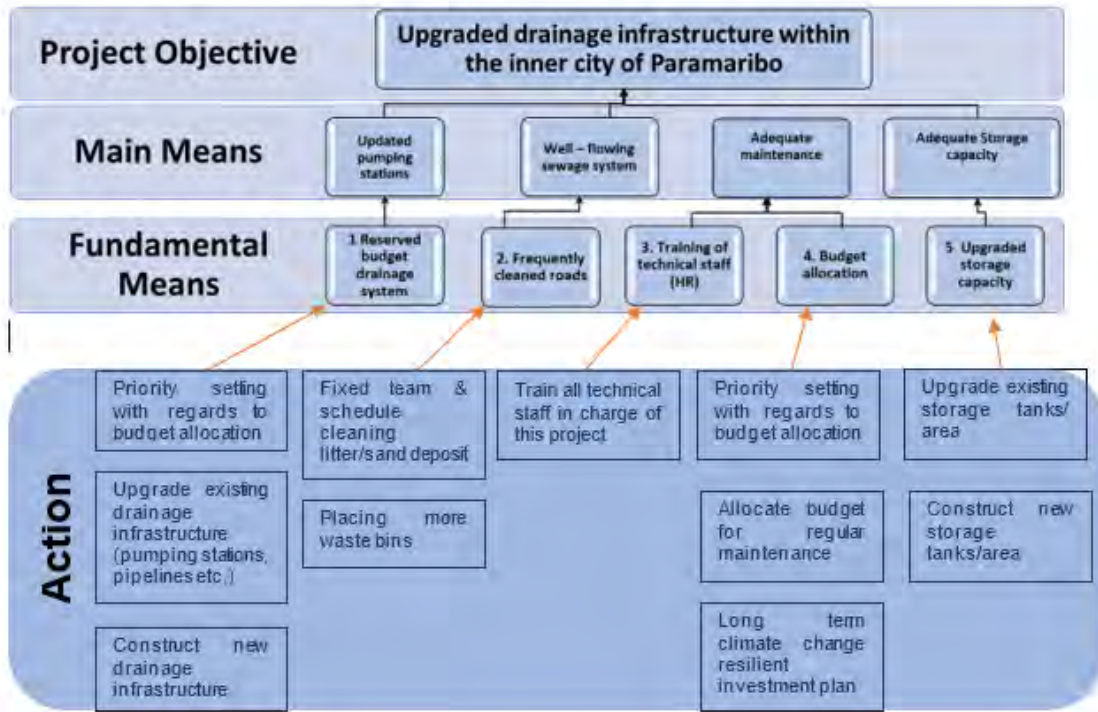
Project Objective

Upgraded drainage infrastructure within the inner city of Paramaribo

Main Means

Updated pumping stations

Well – flowing sewage system

Adequate maintenance

Adequate Storage capacity

Fundamental Means

1 Reserved budget drainage system

2. Frequently cleaned roads

3. Training of technical staff (HR)

4. Budget allocation

5. Upgraded storage capacity

Action

Priority setting with regards to budget allocation

Upgrade existing drainage infrastructure (pumping stations, pipelines etc.)

Construct new drainage infrastructure

Fixed team & schedule cleaning litter/s and deposit

Placing more waste bins

Train all technical staff in charge of this project

Priority setting with regards to budget allocation

Allocate budget for regular maintenance

Long term climate change resilient investment plan

Upgrade existing storage tanks/ area

Construct new storage tanks/area